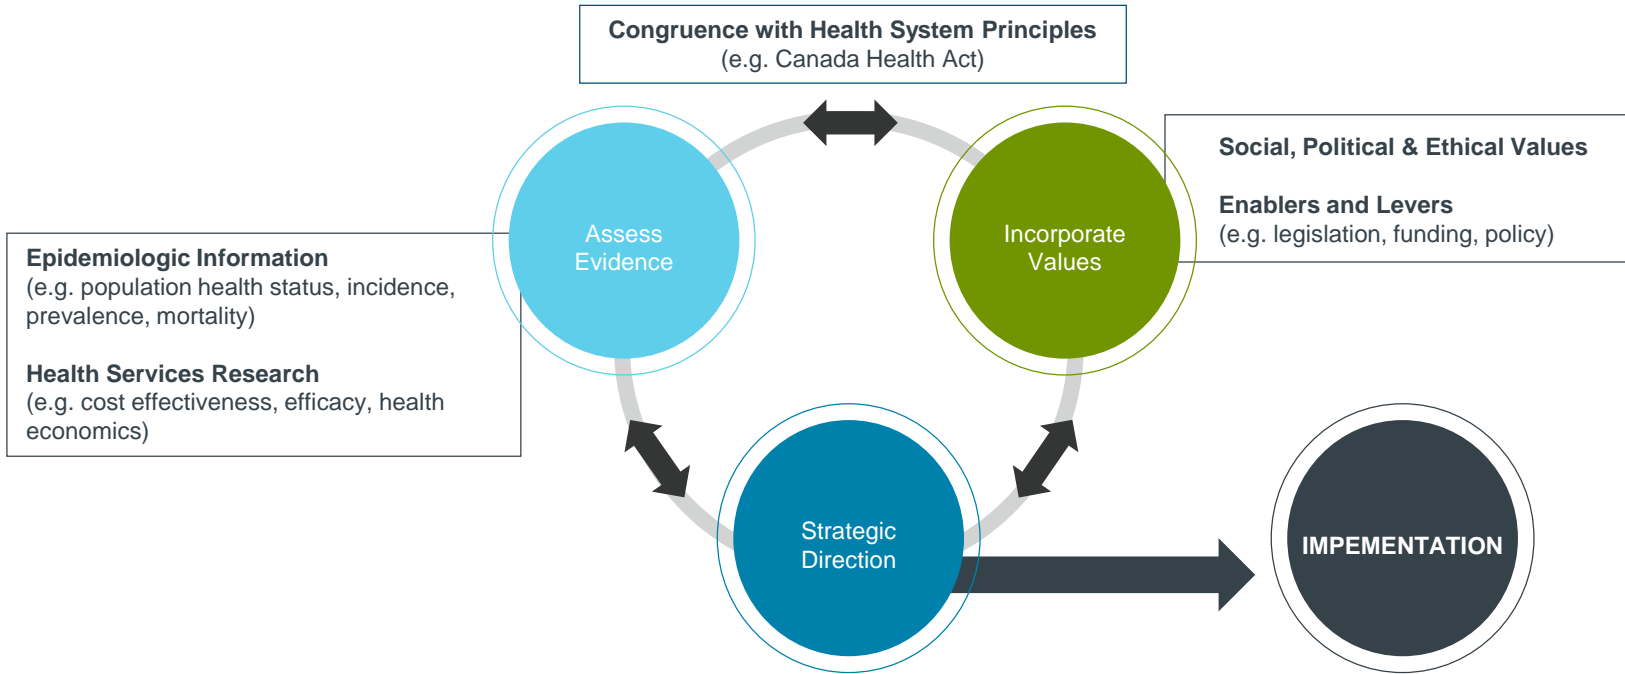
**Congruence with Health System Principles**
(e.g. Canada Health Act)

**Epidemiologic Information**
(e.g. population health status, incidence, prevalence, mortality)

**Health Services Research**
(e.g. cost effectiveness, efficacy, health economics)

Assess Evidence

Incorporate Values

**Social, Political & Ethical Values**

**Enablers and Levers**
(e.g. legislation, funding, policy)

Strategic Direction

IMPEMENTATION